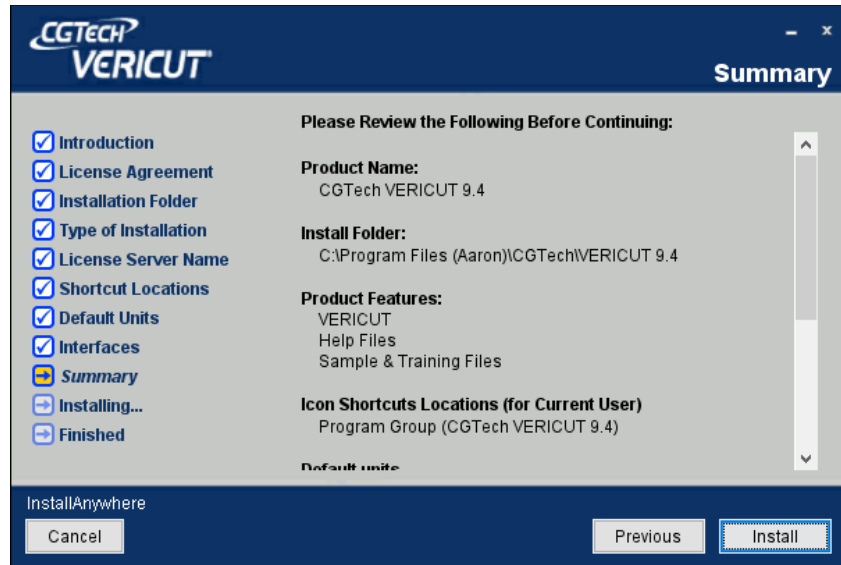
CGTECH
VERICUT

Summary

Introduction
License Agreement
Installation Folder
Type of Installation
License Server Name
Shortcut Locations
Default Units
Interfaces
Summary
Installing...
Finished

Please Review the Following Before Continuing:

Product Name:
CGTech VERICUT 9.4

Install Folder:
C:\Program Files (Aaron)\CGTech\VERICUT 9.4

Product Features:
VERICUT
Help Files
Sample & Training Files

Icon Shortcuts Locations (for Current User)
Program Group (CGTech VERICUT 9.4)

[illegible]

InstallAnywhere

Cancel

Previous

Install